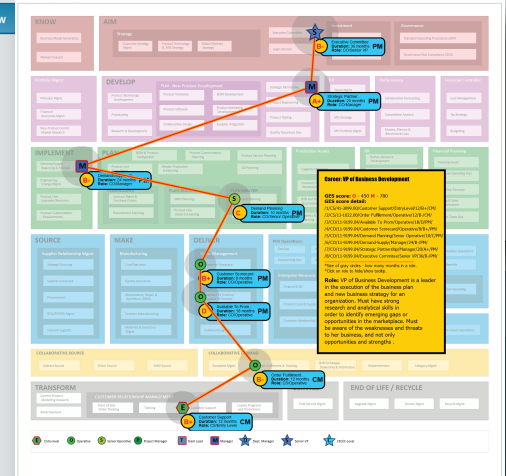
KNOW

AIM

DEVELOP

IMPLEMENT

SOURCE

MAKE

DELIVER

COLLABORATIVE SOURCE

COLLABORATIVE DELIVER

TRANSFORM

END OF LIFE / RECYCLE

S
B+
Executive Committee
Duration: 36 months PM
Role: CCO/Senior VP

M
A+
Strategic Partner
Duration: 24 months PM
Role: CCO/Manager

M
B+
Demand Planning
Duration: 18 months PM
Role: CCO/Manager

C
Demand Planning
Duration: 18 months
Role: CCO/Specialist

O
B+
Customer Scorecard
Duration: 12 months PM
Role: CCO/Operative

O
D
Available To Promise
Duration: 12 months PM
Role: CCO/Operative

O
B+
Order Fulfillment
Duration: 12 months CM
Role: CCO/Operative

E
B+
Customer Support
Duration: 6 months CM
Role: CCO/Entry Level

Career: VP of Business Development

GES score: 0 - 490 M - 780
GES score details:

/1C/1/4/-/899.00/Customer Support/EntryLevel/12/6+/CM
/1C/3/13-/322.00/Order Fulfillment/Operative/12/B+/CM
/1C/2/11-/320.00/Available To Promise/Operative/12/D/PM
/1C/2/11-/320.00/Customer Scorecard/Operative/12/B+/PM
/1C/2/12-/320.00/Demand Planning/Specialist/18/C/PM
/1C/2/12-/500.00/Demand Planning/Manager/18/B+/PM
/1C/2/11-/600.00/Strategic Partnership/Manager/24/A+/PM
/1C/2/1-/600.00/Executive Committee/Senior VP/36/B+/PM

*Size of gray circles - how many months in a role .
*Click on role to hide/show tooltip.

Role: VP of Business Development is a leader in the execution of the business plan and new business strategy for an organization. Must have strong research and analytical skills in order to identify emerging gaps or opportunities in the marketplace. Must be aware of the weaknesses and threats to her business, and not only opportunities and strengths .

E Entry Level
O Operative
C Senior Operative
P Project Manager
T Team Lead
M Manager
D Dept. Manager
S Senior VP
C CEO/C-Level